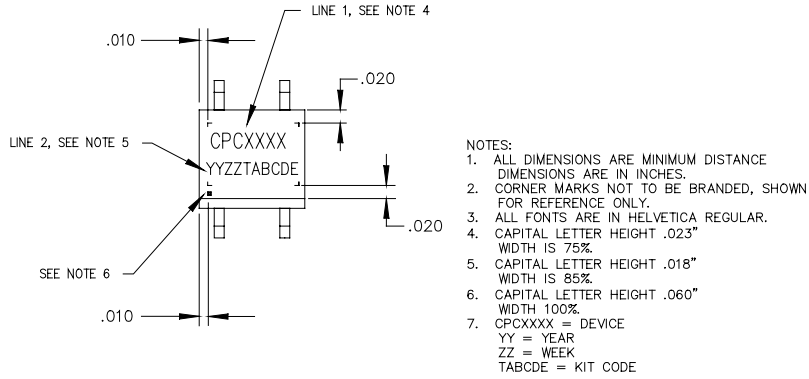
LINE 1, SEE NOTE 4

.010

.020

CPCXXXX
YYZZTABCDE

LINE 2, SEE NOTE 5

.020

SEE NOTE 6

.010

NOTES:
1. ALL DIMENSIONS ARE MINIMUM DISTANCE DIMENSIONS ARE IN INCHES.
2. CORNER MARKS NOT TO BE BRANDED, SHOWN FOR REFERENCE ONLY.
3. ALL FONTS ARE IN HELVETICA REGULAR.
4. CAPITAL LETTER HEIGHT .023" WIDTH IS 75%.
5. CAPITAL LETTER HEIGHT .018" WIDTH IS 85%.
6. CAPITAL LETTER HEIGHT .060" WIDTH 100%.
7. CPCXXXX = DEVICE
YY = YEAR
ZZ = WEEK
TABCDE = KIT CODE